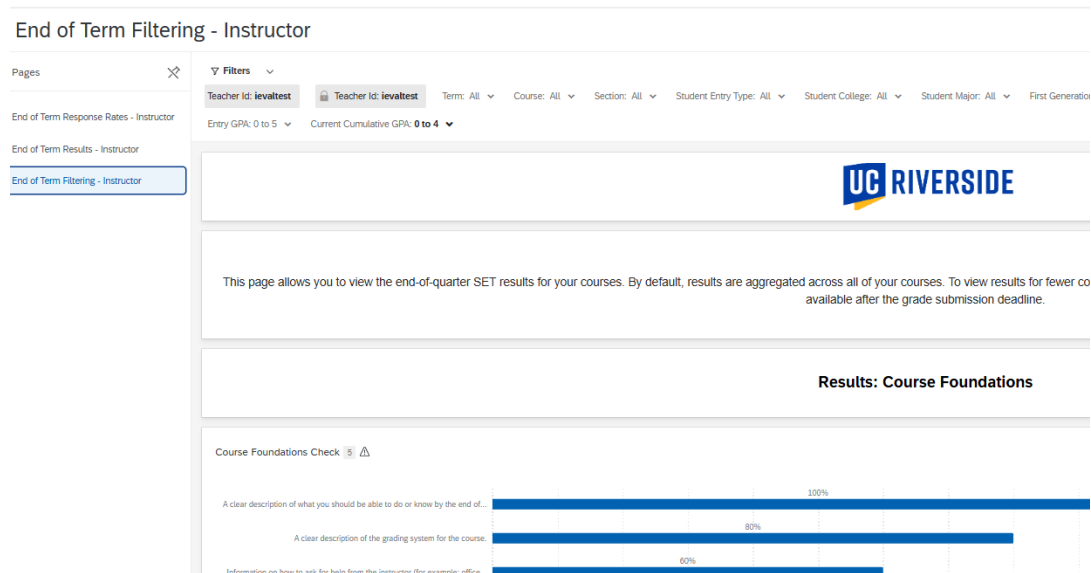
End of Term Filtering - Instructor

Pages

End of Term Response Rates - Instructor

End of Term Results - Instructor

End of Term Filtering - Instructor

Filters

Teacher Id: ievaltest

Teacher Id: ievaltest

Term: All

Course: All

Section: All

Student Entry Type: All

Student College: All

Student Major: All

First Generation

Entry GPA: 0 to 5

Current Cumulative GPA: 0 to 4

UC RIVERSIDE

This page allows you to view the end-of-quarter SET results for your courses. By default, results are aggregated across all of your courses. To view results for fewer co available after the grade submission deadline.

Results: Course Foundations

Course Foundations Check 5

A clear description of what you should be able to do or know by the end of...

100%

A clear description of the grading system for the course.

80%

Information on how to ask for help from the instructor (for example: office...

60%